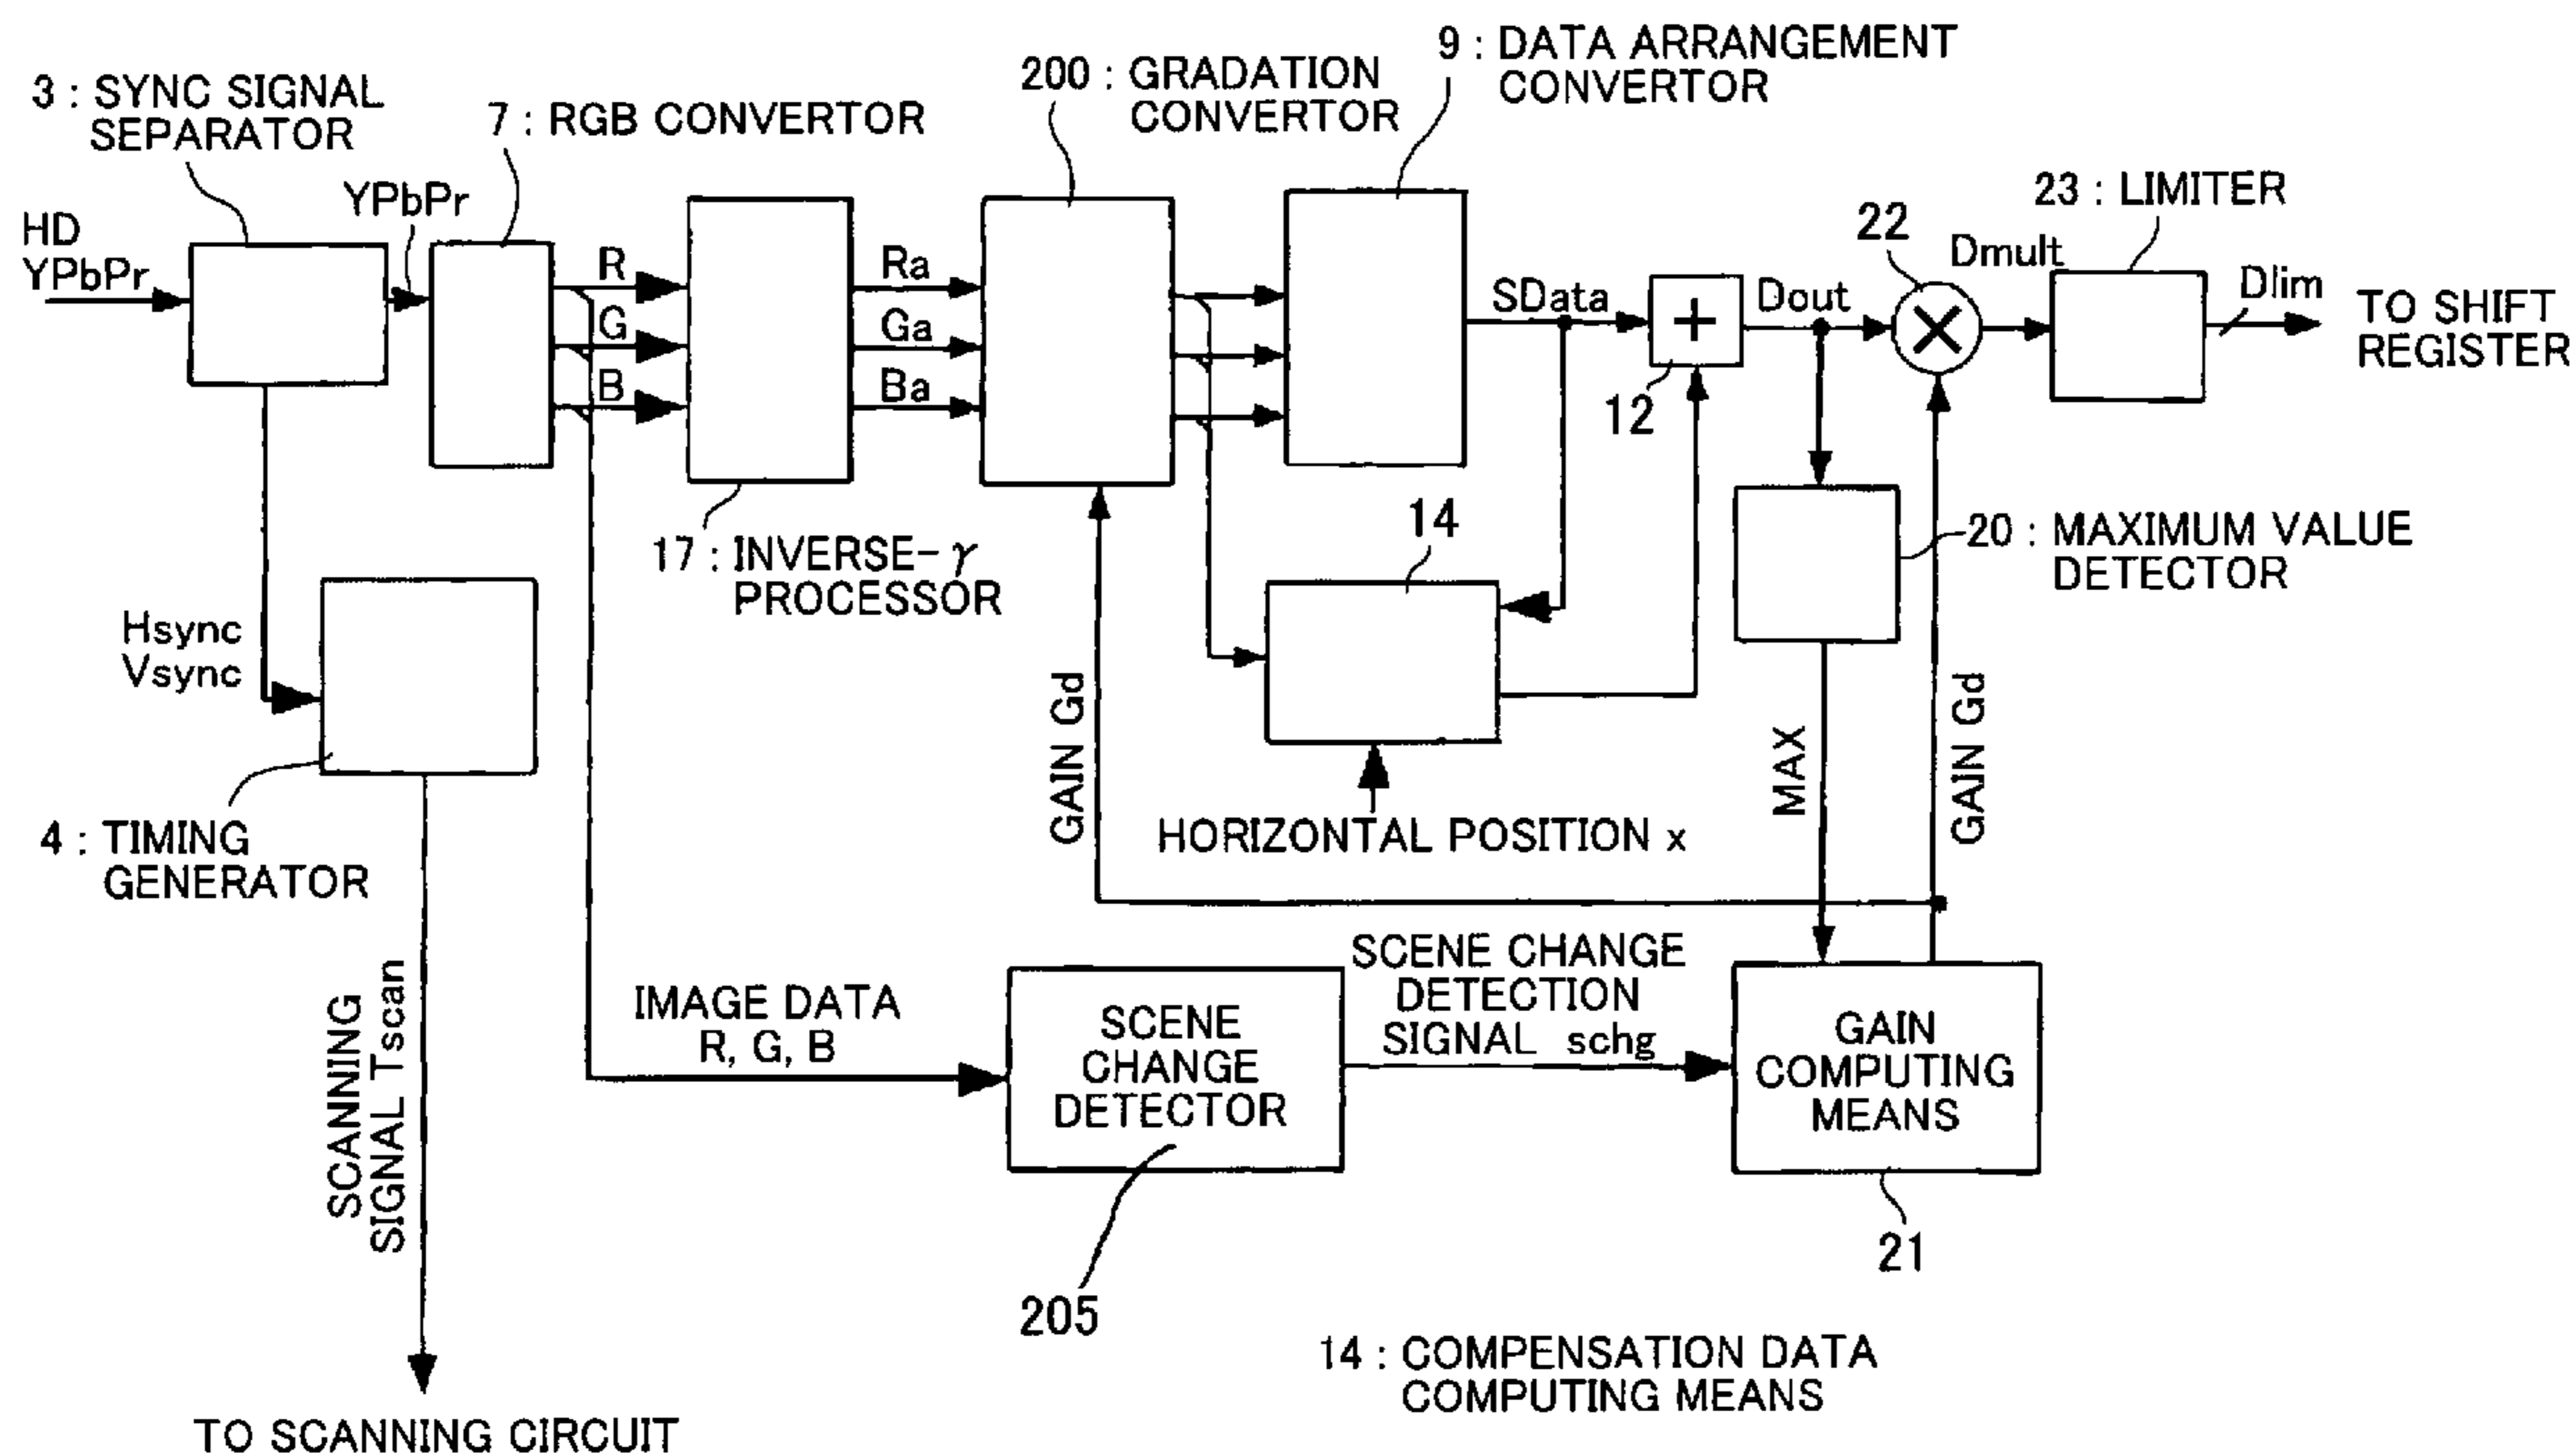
3 : SYNC SIGNAL SEPARATOR

7 : RGB CONVERTOR

200 : GRADATION CONVERTOR

9 : DATA ARRANGEMENT CONVERTOR

HD YPbPr

YPbPr

R

G

B

Ra

Ga

Ba

SData

12

Dout

22

Dmult

23 : LIMITER

Dlim

TO SHIFT REGISTER

17 : INVERSE-$\gamma$ PROCESSOR

14

20 : MAXIMUM VALUE DETECTOR

Hsync Vsync

GAIN Gd

MAX

GAIN Gd

HORIZONTAL POSITION x

4 : TIMING GENERATOR

SCANNING SIGNAL Tscan

IMAGE DATA R, G, B

SCENE CHANGE DETECTOR

SCENE CHANGE DETECTION SIGNAL schg

GAIN COMPUTING MEANS

21

205

14 : COMPENSATION DATA COMPUTING MEANS

TO SCANNING CIRCUIT